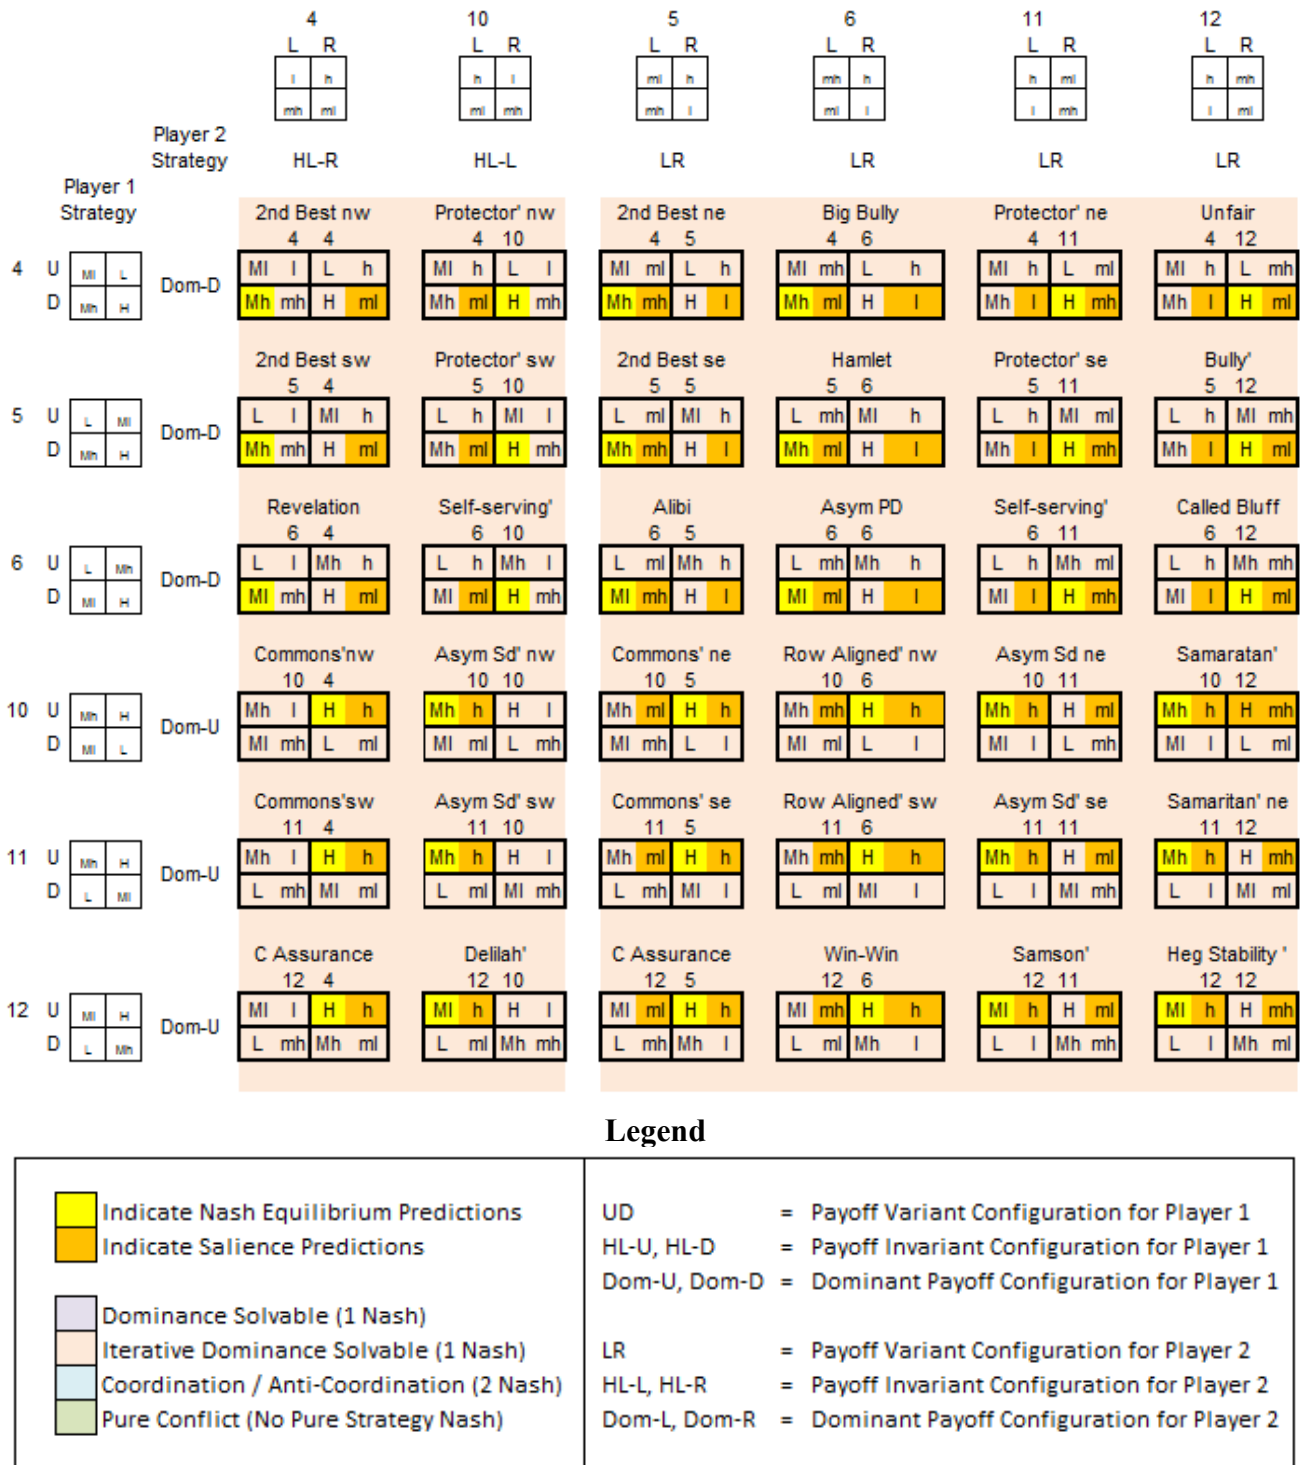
4 L R l h mh ml HL-R
10 L R h l ml mh HL-L
5 L R ml h mh l LR
6 L R mh h ml l LR
11 L R h ml l mh LR
12 L R h mh l ml LR

Player 2 Strategy

Player 1 Strategy

4 U D Ml L Mh H Dom-D
5 U D L Ml Mh H Dom-D
6 U D L Mh Ml H Dom-D
10 U D Mh H Ml L Dom-U
11 U D Mh H L Ml Dom-U
12 U D Ml H L Mh Dom-U

| 2nd Best nw 4 4 | Protector' nw 4 10 | 2nd Best ne 4 5 | Big Bully 4 6 | Protector' ne 4 11 | Unfair 4 12 |
|---|---|---|---|---|---|
| Ml l L h / Mh mh H ml | Ml h L l / Mh ml H mh | Ml ml L h / Mh mh H l | Ml mh L h / Mh ml H l | Ml h L ml / Mh l H mh | Ml h L mh / Mh l H ml |
| 2nd Best sw 5 4 | Protector' sw 5 10 | 2nd Best se 5 5 | Hamlet 5 6 | Protector' se 5 11 | Bully' 5 12 |
| L l Ml h / Mh mh H ml | L h Ml l / Mh ml H mh | L ml Ml h / Mh mh H l | L mh Ml h / Mh ml H l | L h Ml ml / Mh l H mh | L h Ml mh / Mh l H ml |
| Revelation 6 4 | Self-serving' 6 10 | Alibi 6 5 | Asym PD 6 6 | Self-serving' 6 11 | Called Bluff 6 12 |
| L l Mh h / Ml mh H ml | L h Mh l / Ml ml H mh | L ml Mh h / Ml mh H l | L mh Mh h / Ml ml H l | L h Mh ml / Ml l H mh | L h Mh mh / Ml l H ml |
| Commons'nw 10 4 | Asym Sd' nw 10 10 | Commons' ne 10 5 | Row Aligned' nw 10 6 | Asym Sd ne 10 11 | Samaratan' 10 12 |
| Mh l H h / Ml mh L ml | Mh h H l / Ml ml L mh | Mh ml H h / Ml mh L l | Mh mh H h / Ml ml L l | Mh h H ml / Ml l L mh | Mh h H mh / Ml l L ml |
| Commons'sw 11 4 | Asym Sd' sw 11 10 | Commons' se 11 5 | Row Aligned' sw 11 6 | Asym Sd' se 11 11 | Samaritan' ne 11 12 |
| Mh l H h / L mh Ml ml | Mh h H l / L ml Ml mh | Mh ml H h / L mh Ml l | Mh mh H h / L ml Ml l | Mh h H ml / L l Ml mh | Mh h H mh / L l Ml ml |
| C Assurance 12 4 | Delilah' 12 10 | C Assurance 12 5 | Win-Win 12 6 | Samson' 12 11 | Heg Stability ' 12 12 |
| Ml l H h / L mh Mh ml | Ml h H l / L ml Mh mh | Ml ml H h / L mh Mh l | Ml mh H h / L ml Mh l | Ml h H ml / L l Mh mh | Ml h H mh / L l Mh ml |

Legend

Indicate Nash Equilibrium Predictions
Indicate Salience Predictions

Dominance Solvable (1 Nash)
Iterative Dominance Solvable (1 Nash)
Coordination / Anti-Coordination (2 Nash)
Pure Conflict (No Pure Strategy Nash)

UD = Payoff Variant Configuration for Player 1
HL-U, HL-D = Payoff Invariant Configuration for Player 1
Dom-U, Dom-D = Dominant Payoff Configuration for Player 1

LR = Payoff Variant Configuration for Player 2
HL-L, HL-R = Payoff Invariant Configuration for Player 2
Dom-L, Dom-R = Dominant Payoff Configuration for Player 2